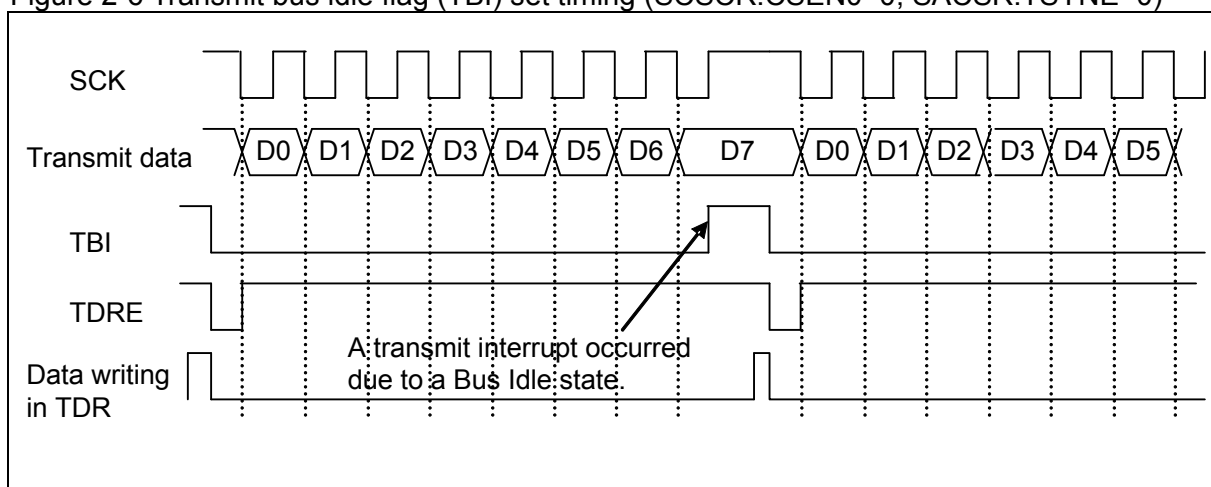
Figure 2-6 Transmit bus idle flag (TBI) set timing (SCSCR.CSEN0=0, SACSR.TSYNE=0)

SCK

Transmit data D0 D1 D2 D3 D4 D5 D6 D7 D0 D1 D2 D3 D4 D5

TBI

TDRE

A transmit interrupt occurred due to a Bus Idle state.

Data writing in TDR